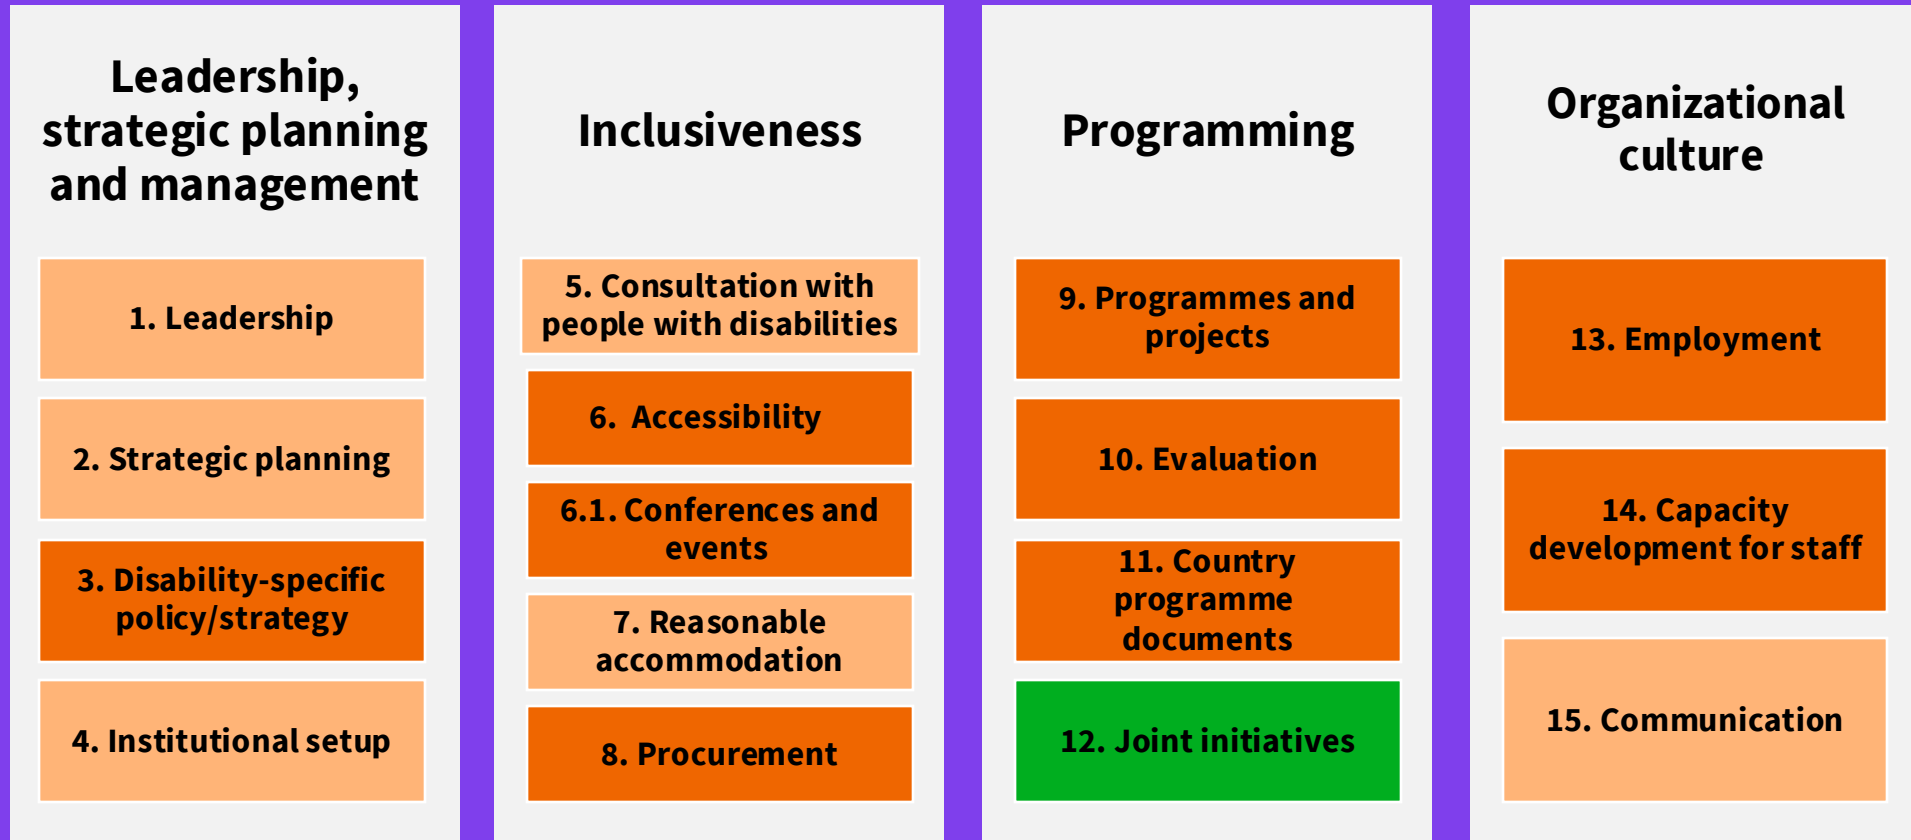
Leadership, strategic planning and management

1. Leadership

2. Strategic planning

3. Disability-specific policy/strategy

4. Institutional setup

Inclusiveness

5. Consultation with people with disabilities

6. Accessibility

6.1. Conferences and events

7. Reasonable accommodation

8. Procurement

Programming

9. Programmes and projects

10. Evaluation

11. Country programme documents

12. Joint initiatives

Organizational culture

13. Employment

14. Capacity development for staff

15. Communication